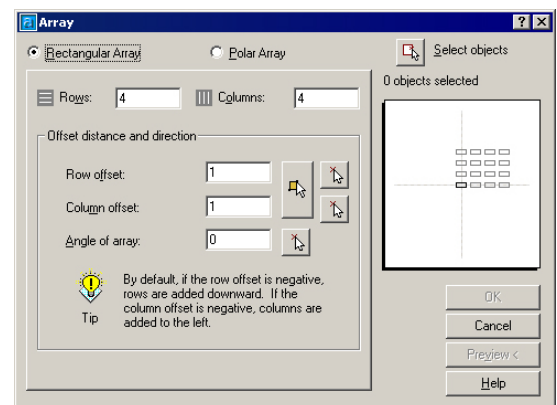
Array

? X

Rectangular Array

Polar Array

Select objects

0 objects selected

Rows: 4

Columns: 4

Offset distance and direction

Row offset: 1

Column offset: 1

Angle of array: 0

By default, if the row offset is negative, rows are added downward. If the column offset is negative, columns are added to the left.

Tip

OK

Cancel

Preview <

Help